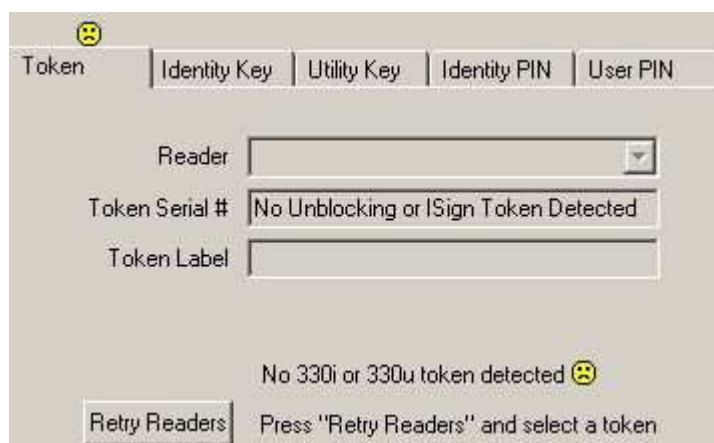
Token | Identity Key | Utility Key | Identity PIN | User PIN

Reader

Token Serial # No Unblocking or ISign Token Detected

Token Label

No 330i or 330u token detected

Retry Readers Press "Retry Readers" and select a token